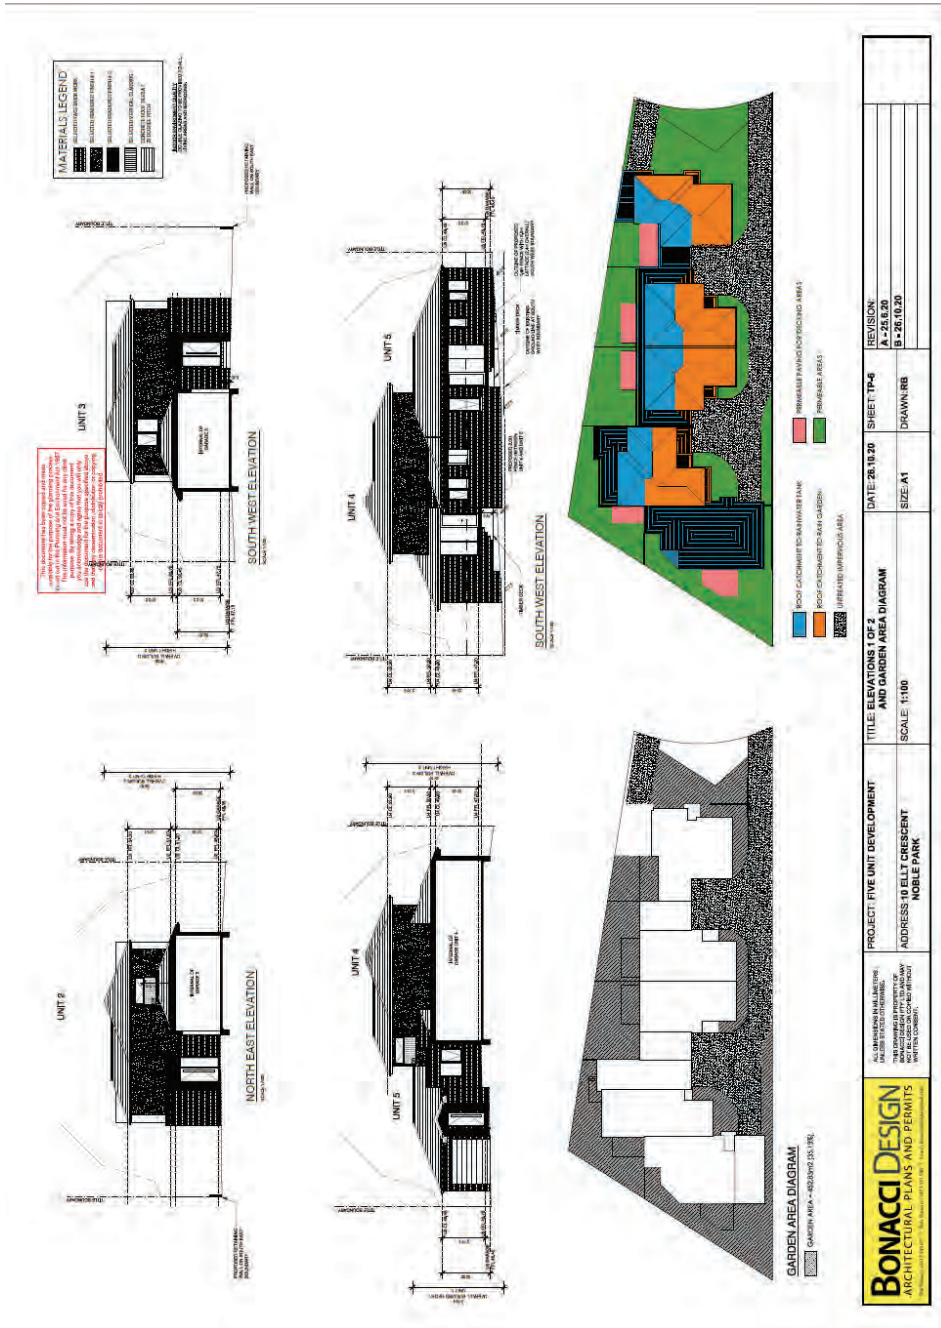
MATERIALS LEGEND

UNIT 3

SOUTH WEST ELEVATION

UNIT 2

NORTH EAST ELEVATION

UNIT 4

UNIT 5

SOUTH WEST ELEVATION

UNIT 4

UNIT 5

ROOF CATCHMENT TO RAINWATER TANK

ROOF CATCHMENT TO RAIN GARDEN

UNTREATED IMPERVIOUS AREA

PERMEABLE PAVING FOR DECKING AREAS

PERMEABLE AREAS

GARDEN AREA DIAGRAM

GARDEN AREA = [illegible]

BONACCI DESIGN
ARCHITECTURAL PLANS AND PERMITS

ALL DIMENSIONS IN MILLIMETERS UNLESS STATED OTHERWISE.

THIS DRAWING IS PROPERTY OF BONACCI DESIGN PTY LTD AND MAY NOT BE USED OR COPIED WITHOUT WRITTEN CONSENT.

PROJECT: FIVE UNIT DEVELOPMENT

ADDRESS:10 ELLT CRESCENT NOBLE PARK

TITLE: ELEVATIONS 1 OF 2 AND GARDEN AREA DIAGRAM

SCALE: 1:100

DATE: 28.10.20

SIZE: A1

SHEET: TP-6

DRAWN: RB

REVISION:
A - 25.8.20
B - 28.10.20